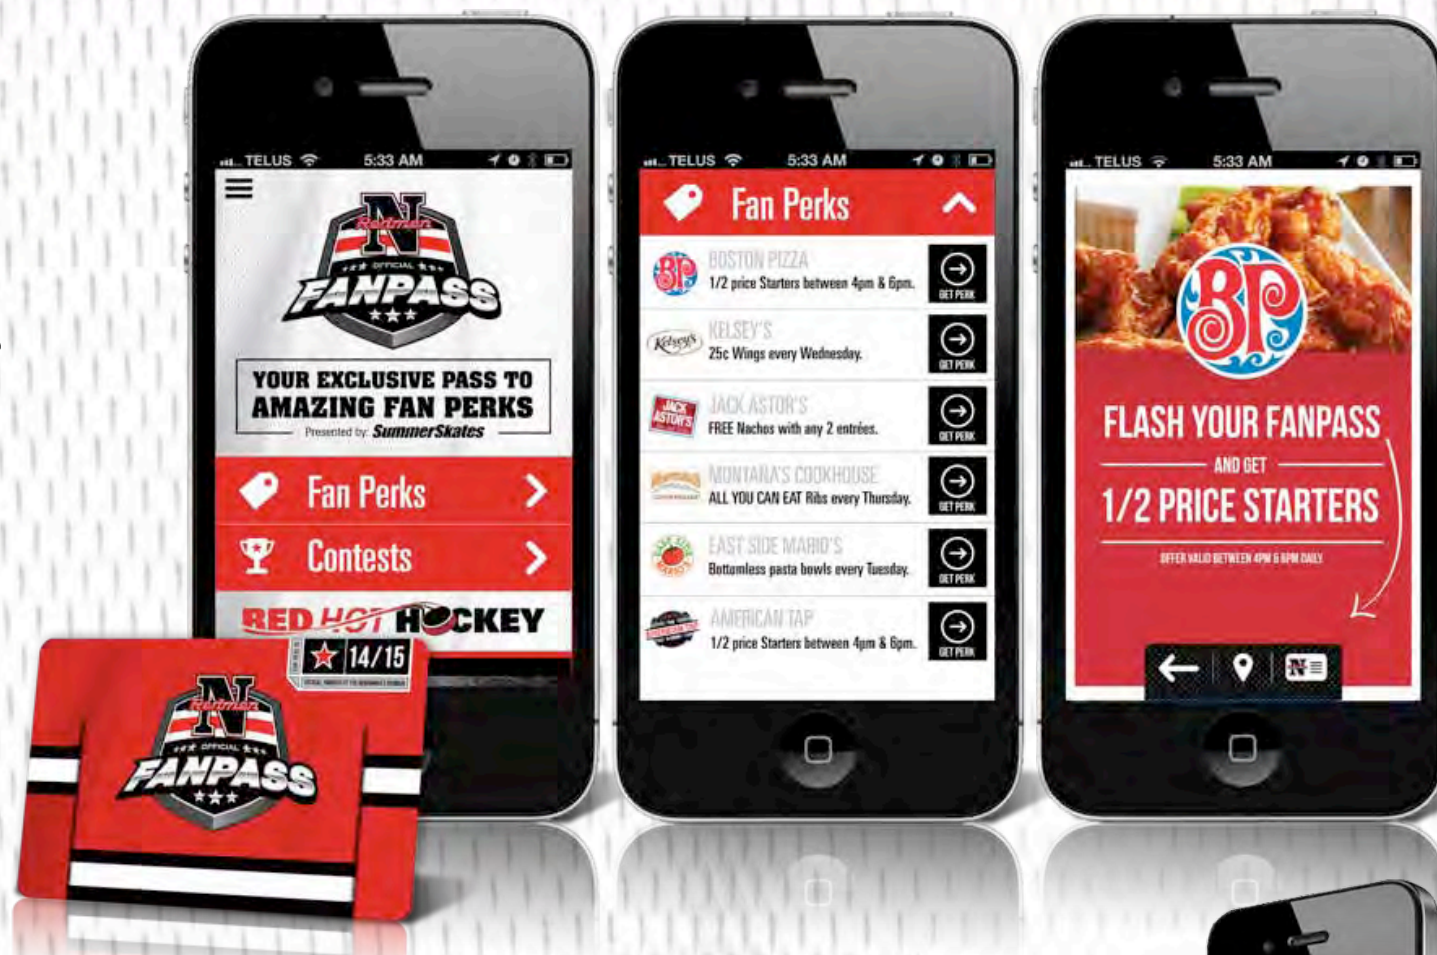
TELUS 5:33 AM

N Redmen OFFICIAL FANPASS

YOUR EXCLUSIVE PASS TO AMAZING FAN PERKS
Presented by: SummerSkates

Fan Perks

Contests

RED HOT HOCKEY

TELUS 5:33 AM

Fan Perks

BP BOSTON PIZZA
1/2 price Starters between 4pm & 6pm.
GET PERK

Kelsey's KELSEY'S
25c Wings every Wednesday.
GET PERK

JACK ASTOR'S JACK ASTOR'S
FREE Nachos with any 2 entrées.
GET PERK

MONTANA'S COOKHOUSE
ALL YOU CAN EAT Ribs every Thursday.
GET PERK

EAST SIDE MARIO'S
Bottomless pasta bowls every Tuesday.
GET PERK

AMERICAN TAP
1/2 price Starters between 4pm & 6pm.
GET PERK

TELUS 5:33 AM

BP

FLASH YOUR FANPASS
AND GET
1/2 PRICE STARTERS
OFFER VALID BETWEEN 4PM & 6PM DAILY

N Redmen OFFICIAL FANPASS
14/15